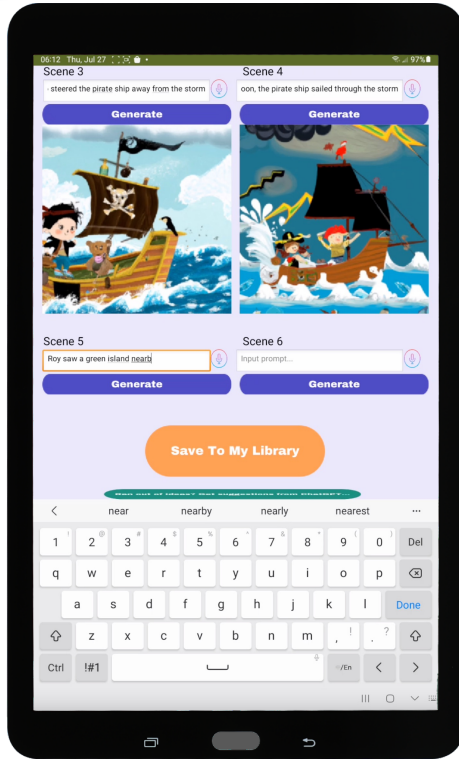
06:12 Thu, Jul 27 97%

Scene 3
steered the pirate ship away from the storm
Generate

Scene 4
oon, the pirate ship sailed through the storm
Generate

Scene 5
Roy saw a green island nearb
Generate

Scene 6
Input prompt...
Generate

Save To My Library

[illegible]

near nearby nearly nearest ...

1 2 3 4 5 6 7 8 9 0 Del
q w e r t y u i o p
a s d f g h j k l Done
z x c v b n m , .
Ctrl !#1 /En